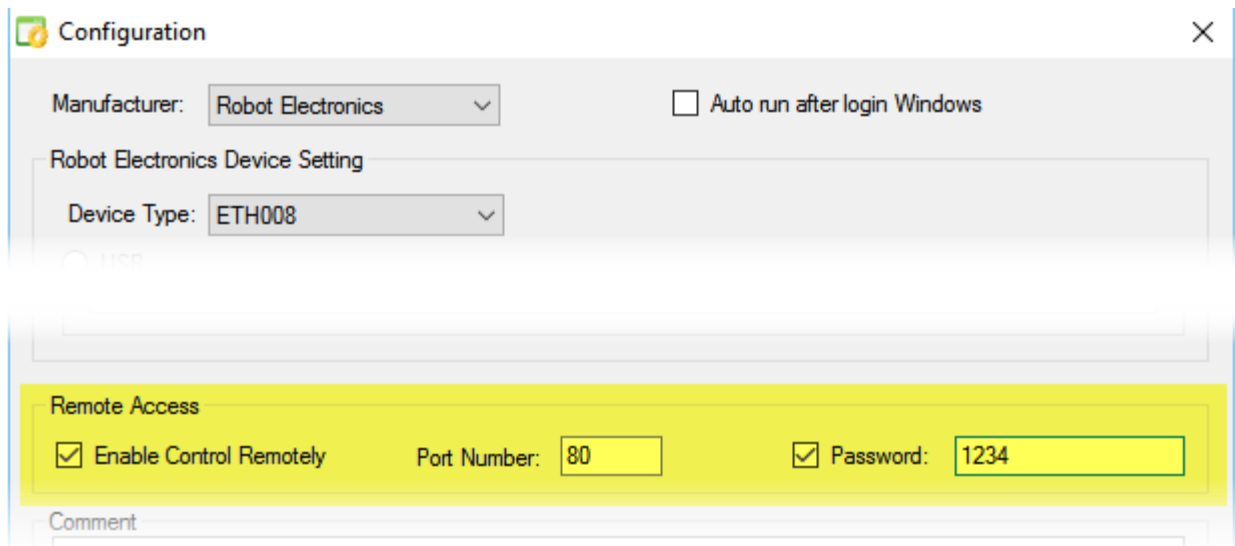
Configuration

Manufacturer: Robot Electronics

Auto run after login Windows

Robot Electronics Device Setting

Device Type: ETH008

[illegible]

Remote Access

Enable Control Remotely

Port Number: 80

Password: 1234

Comment